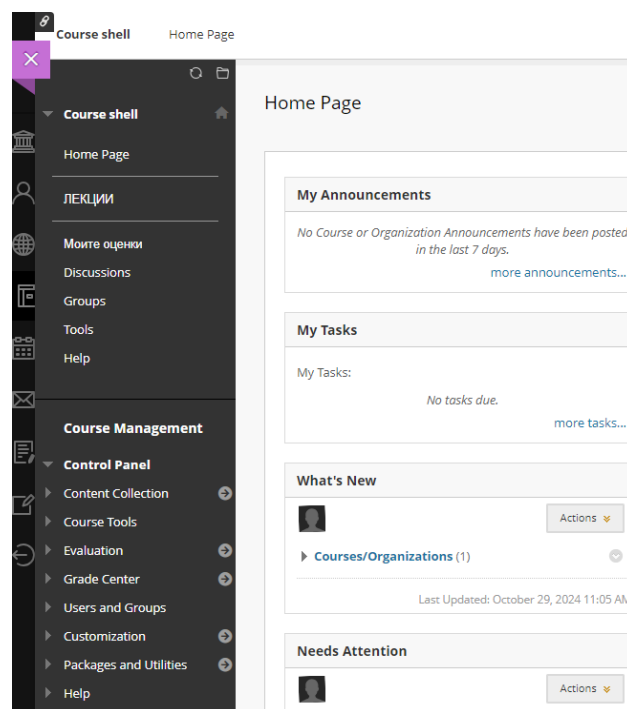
Course shell Home Page

Course shell

Home Page

ЛЕКЦИИ

Моите оценки

Discussions

Groups

Tools

Help

Course Management

Control Panel

Content Collection

Course Tools

Evaluation

Grade Center

Users and Groups

Customization

Packages and Utilities

Help

Home Page

My Announcements

No Course or Organization Announcements have been posted in the last 7 days.

more announcements...

My Tasks

My Tasks:

No tasks due.

more tasks...

What's New

Actions

Courses/Organizations (1)

Last Updated: October 29, 2024 11:05 AM

Needs Attention

Actions